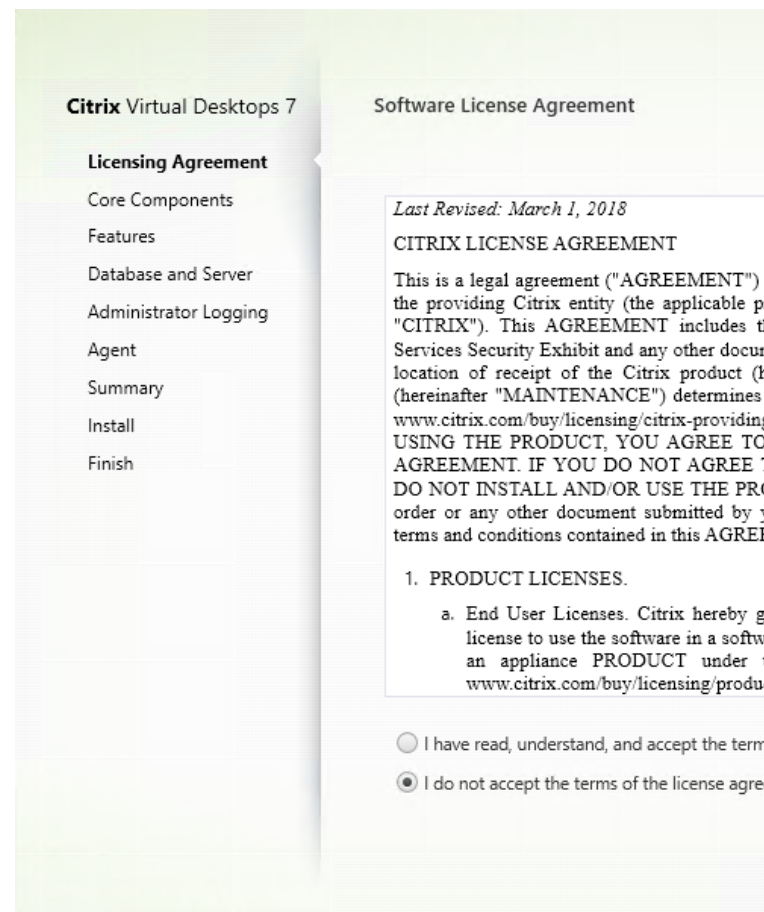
Citrix Virtual Desktops 7

Licensing Agreement
Core Components
Features
Database and Server
Administrator Logging
Agent
Summary
Install
Finish

Software License Agreement

Last Revised: March 1, 2018

CITRIX LICENSE AGREEMENT

This is a legal agreement ("AGREEMENT") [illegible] the providing Citrix entity (the applicable p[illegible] "CITRIX"). This AGREEMENT includes t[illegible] Services Security Exhibit and any other docu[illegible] location of receipt of the Citrix product ([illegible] (hereinafter "MAINTENANCE") determines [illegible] www.citrix.com/buy/licensing/citrix-providin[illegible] USING THE PRODUCT, YOU AGREE TO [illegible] AGREEMENT. IF YOU DO NOT AGREE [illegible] DO NOT INSTALL AND/OR USE THE PR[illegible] order or any other document submitted by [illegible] terms and conditions contained in this AGREE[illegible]

1. PRODUCT LICENSES.

a. End User Licenses. Citrix hereby g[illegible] license to use the software in a softw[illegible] an appliance PRODUCT under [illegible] www.citrix.com/buy/licensing/produ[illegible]

I have read, understand, and accept the term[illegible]

I do not accept the terms of the license agre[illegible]